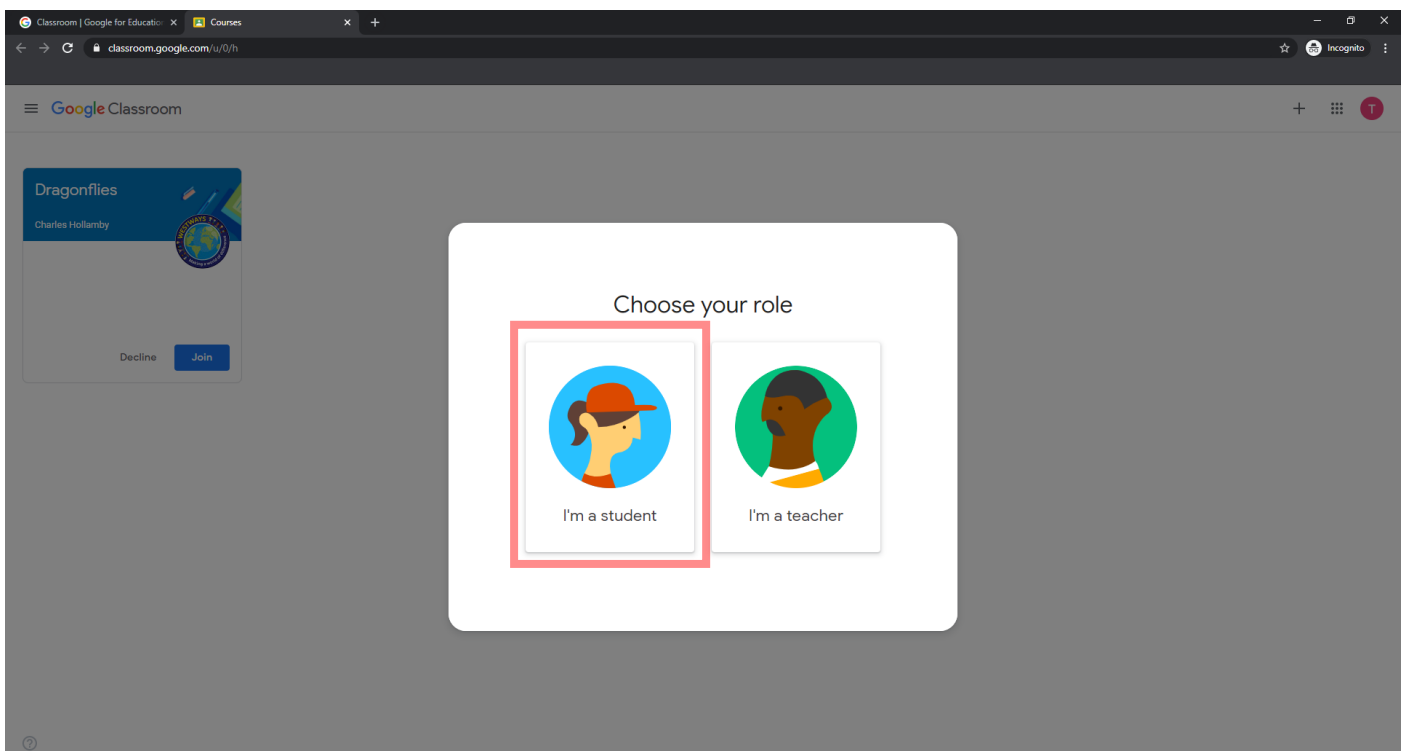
Classroom | Google for Educatio ×
Courses ×
+
classroom.google.com/u/0/h
Incognito

Google Classroom

T

Dragonflies
Charles Hollamby
WESTWAYS

Decline
Join

Choose your role

I'm a student

I'm a teacher

?